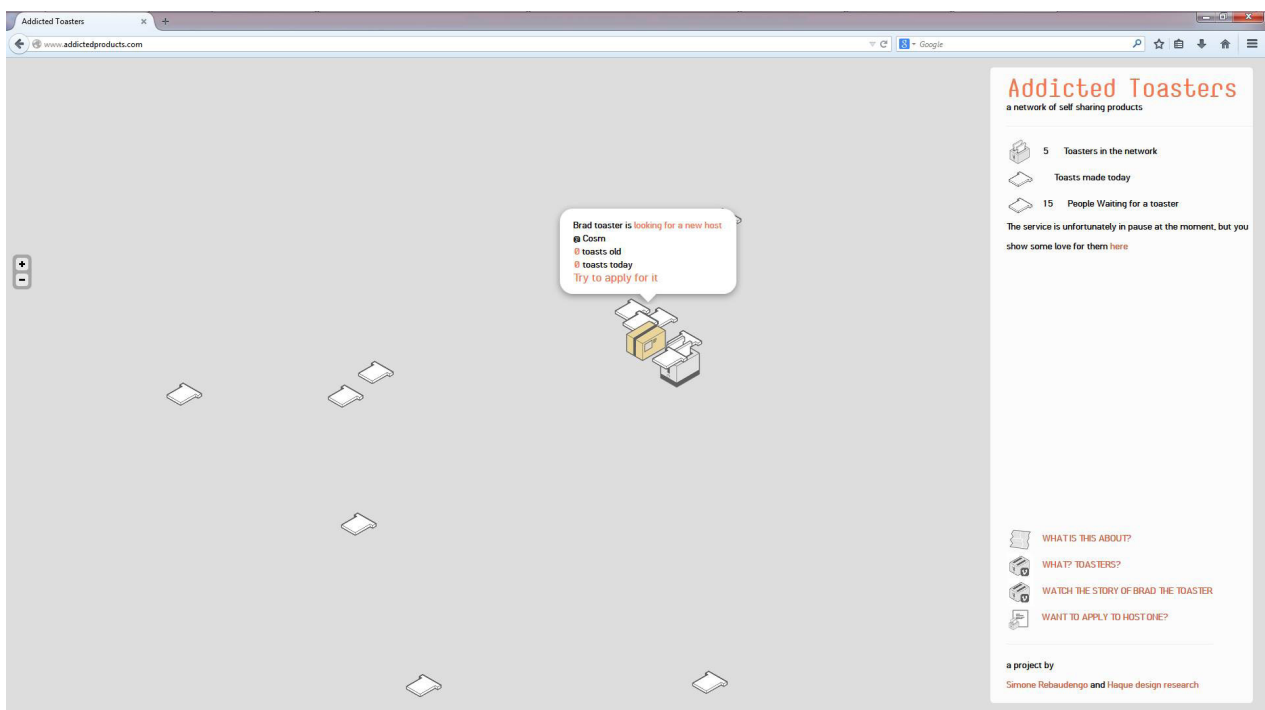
Addicted Toasters
www.addictedproducts.com
Google

+
-

Brad toaster is looking for a new host
Cosm
0 toasts old
0 toasts today
Try to apply for it

Addicted Toasters
a network of self sharing products

5 Toasters in the network
Toasts made today
15 People Waiting for a toaster
The service is unfortunately in pause at the moment, but you show some love for them here

WHAT IS THIS ABOUT?
WHAT? TOASTERS?
WATCH THE STORY OF BRAD THE TOASTER
WANT TO APPLY TO HOST ONE?

a project by
Simone Rebaudengo and Haque design research